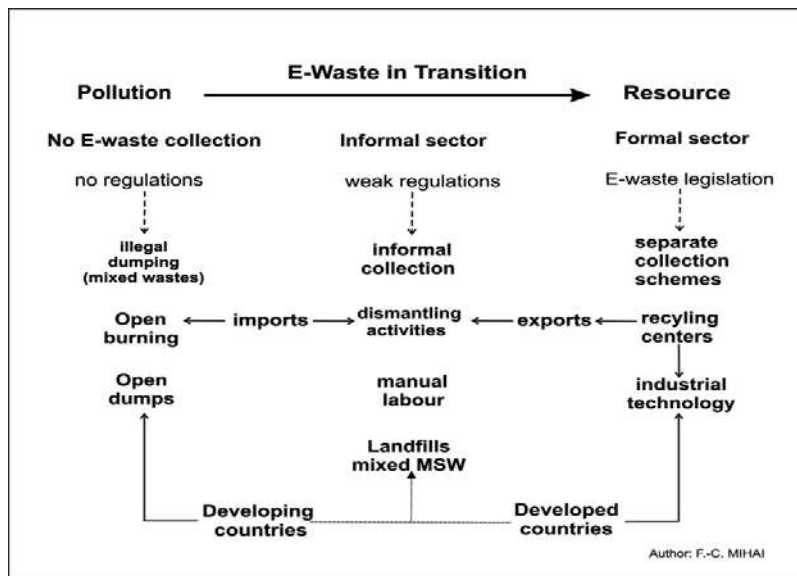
E-Waste in Transition

Pollution

Resource

No E-waste collection

no regulations

illegal dumping (mixed wastes)

Informal sector

weak regulations

informal collection

Formal sector

E-waste legislation

separate collection schemes

Open burning

imports

dismantling activities

exports

recyling centers

Open dumps

manual labour

industrial technology

Landfills mixed MSW

Developing countries

Developed countries

Author: F.-C. MIHAI